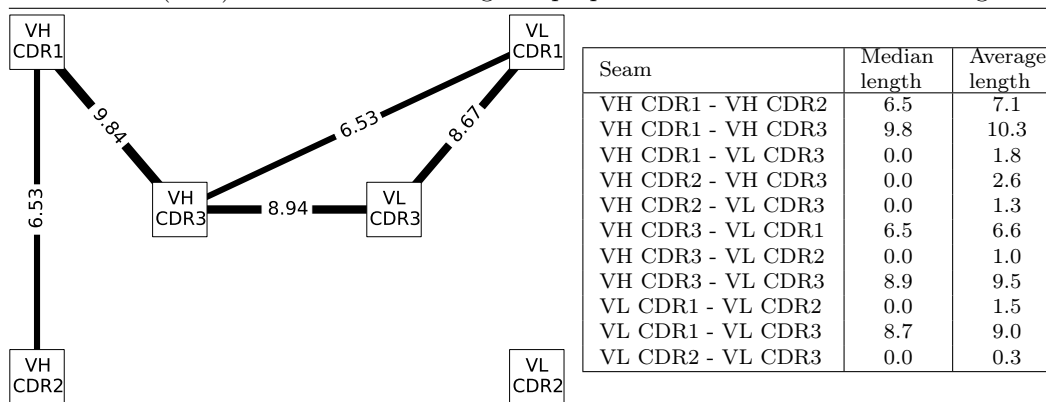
VH CDR1

VL CDR1

9.84

6.53

8.67

6.53

VH CDR3

8.94

VL CDR3

VH CDR2

VL CDR2

| Seam | Median length | Average length |
|---|---|---|
| VH CDR1 - VH CDR2 | 6.5 | 7.1 |
| VH CDR1 - VH CDR3 | 9.8 | 10.3 |
| VH CDR1 - VL CDR3 | 0.0 | 1.8 |
| VH CDR2 - VH CDR3 | 0.0 | 2.6 |
| VH CDR2 - VL CDR3 | 0.0 | 1.3 |
| VH CDR3 - VL CDR1 | 6.5 | 6.6 |
| VH CDR3 - VL CDR2 | 0.0 | 1.0 |
| VH CDR3 - VL CDR3 | 8.9 | 9.5 |
| VL CDR1 - VL CDR2 | 0.0 | 1.5 |
| VL CDR1 - VL CDR3 | 8.7 | 9.0 |
| VL CDR2 - VL CDR3 | 0.0 | 0.3 |